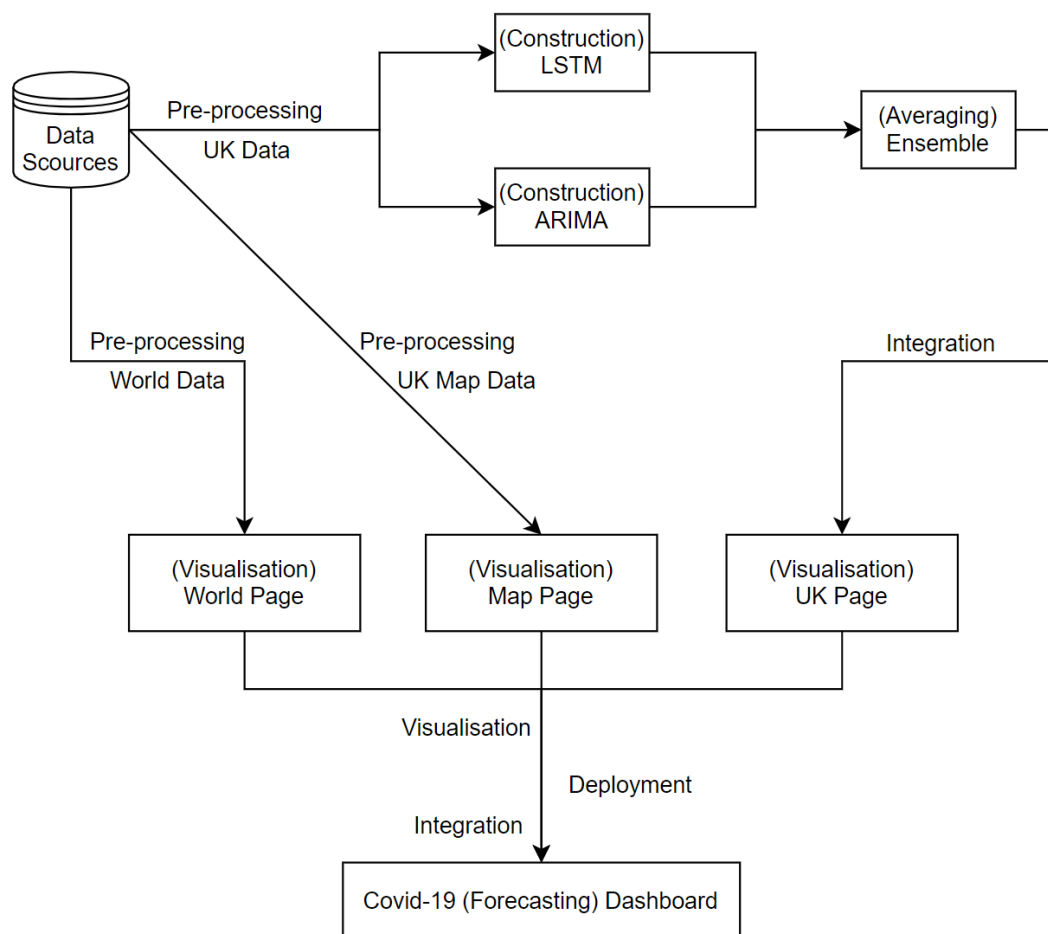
Data Scources

Pre-processing
UK Data

(Construction)
LSTM

(Construction)
ARIMA

(Averaging)
Ensemble

Pre-processing
World Data

Pre-processing
UK Map Data

Integration

(Visualisation)
World Page

(Visualisation)
Map Page

(Visualisation)
UK Page

Visualisation

Deployment

Integration

Covid-19 (Forecasting) Dashboard